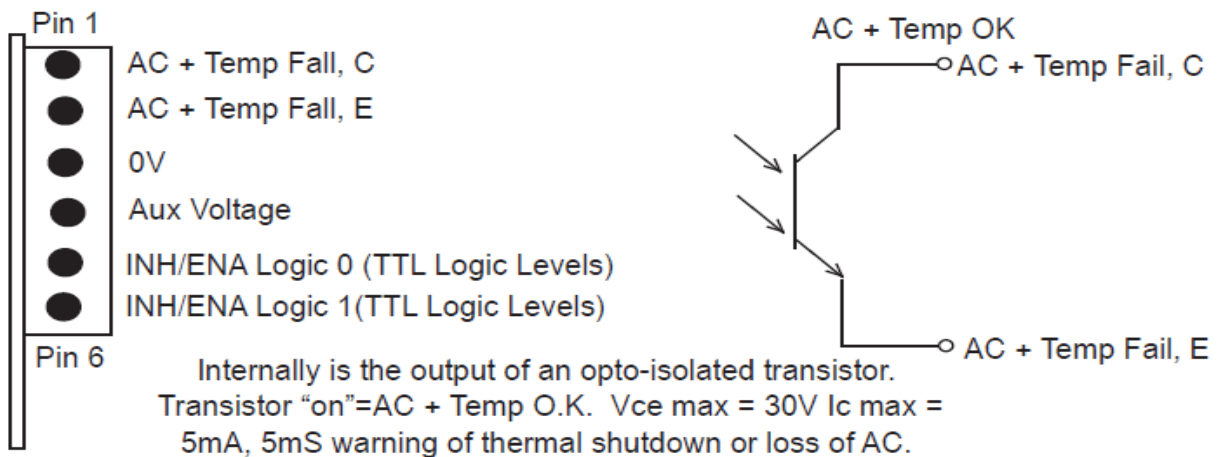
Pin 1
AC + Temp Fall, C
AC + Temp Fall, E
0V
Aux Voltage
INH/ENA Logic 0 (TTL Logic Levels)
INH/ENA Logic 1(TTL Logic Levels)
Pin 6

AC + Temp OK
AC + Temp Fail, C
AC + Temp Fail, E

Internally is the output of an opto-isolated transistor. Transistor “on”=AC + Temp O.K. Vce max = 30V Ic max = 5mA, 5mS warning of thermal shutdown or loss of AC.